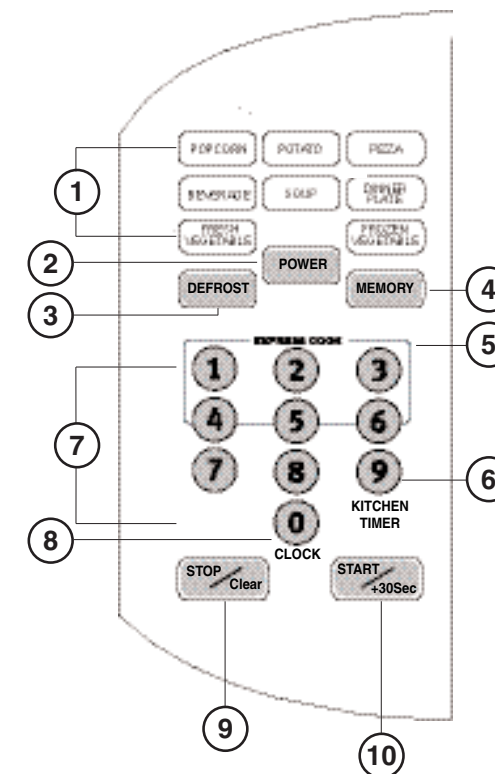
POPCORN
POTATO
PIZZA
BEVERAGE
SOUP
DINNER PLATE
FRESH VEGETABLES
FROZEN VEGETABLES
POWER
DEFROST
MEMORY
EXPRESS COOK
1
2
3
4
5
6
7
8
9
KITCHEN TIMER
0
CLOCK
STOP/Clear
START/+30Sec
1
2
3
4
5
6
7
8
9
10